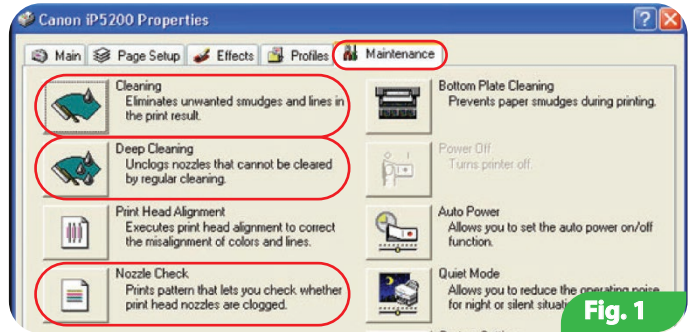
Canon iP5200 Properties

Main | Page Setup | Effects | Profiles | Maintenance

Cleaning
Eliminates unwanted smudges and lines in the print result.

Bottom Plate Cleaning
Prevents paper smudges during printing.

Deep Cleaning
Unclogs nozzles that cannot be cleared by regular cleaning.

Power Off
Turns printer off.

Print Head Alignment
Executes print head alignment to correct the misalignment of colors and lines.

Auto Power
Allows you to set the auto power on/off function.

Nozzle Check
Prints pattern that lets you check whether print head nozzles are clogged.

Quiet Mode
Allows you to reduce the operating noise for night or silent situati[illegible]

Fig. 1